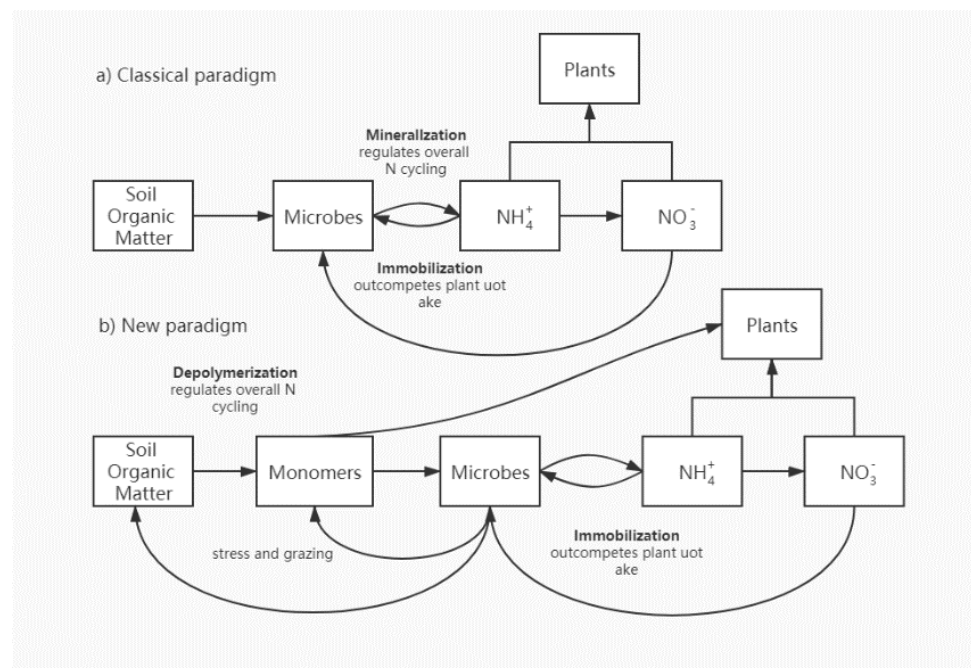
a) Classical paradigm

Plants

Mineralzation
regulates overall
N cycling

Soil
Organic
Matter

Microbes

$NH_4^+$

$NO_3^-$

Immobilization
outcompetes plant uot
ake

b) New paradigm

Plants

Depolymerization
regulates overall N
cycling

Soil
Organic
Matter

Monomers

Microbes

$NH_4^+$

$NO_3^-$

stress and grazing

Immobilization
outcompetes plant uot
ake